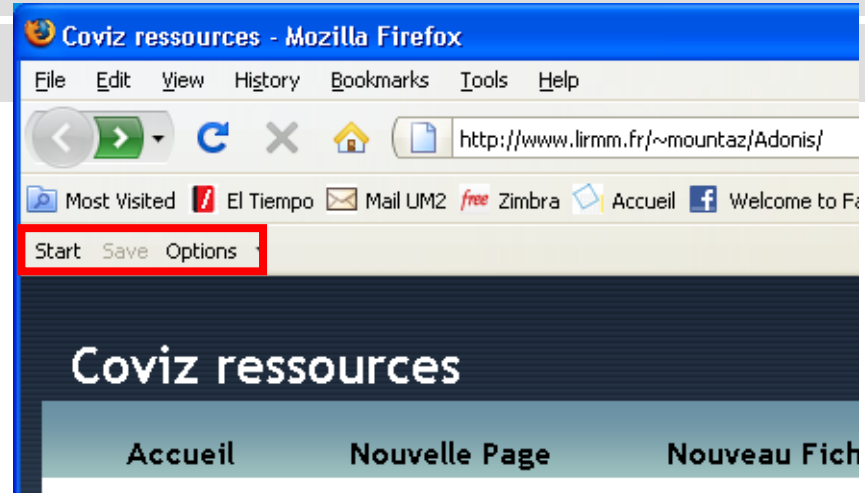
Coviz ressources - Mozilla Firefox

File Edit View History Bookmarks Tools Help

http://www.lirmm.fr/~mountaz/Adonis/

Most Visited El Tiempo Mail UM2 free Zimbra Accueil Welcome to Fa

Start Save Options

Coviz ressources

Accueil Nouvelle Page Nouveau Fich